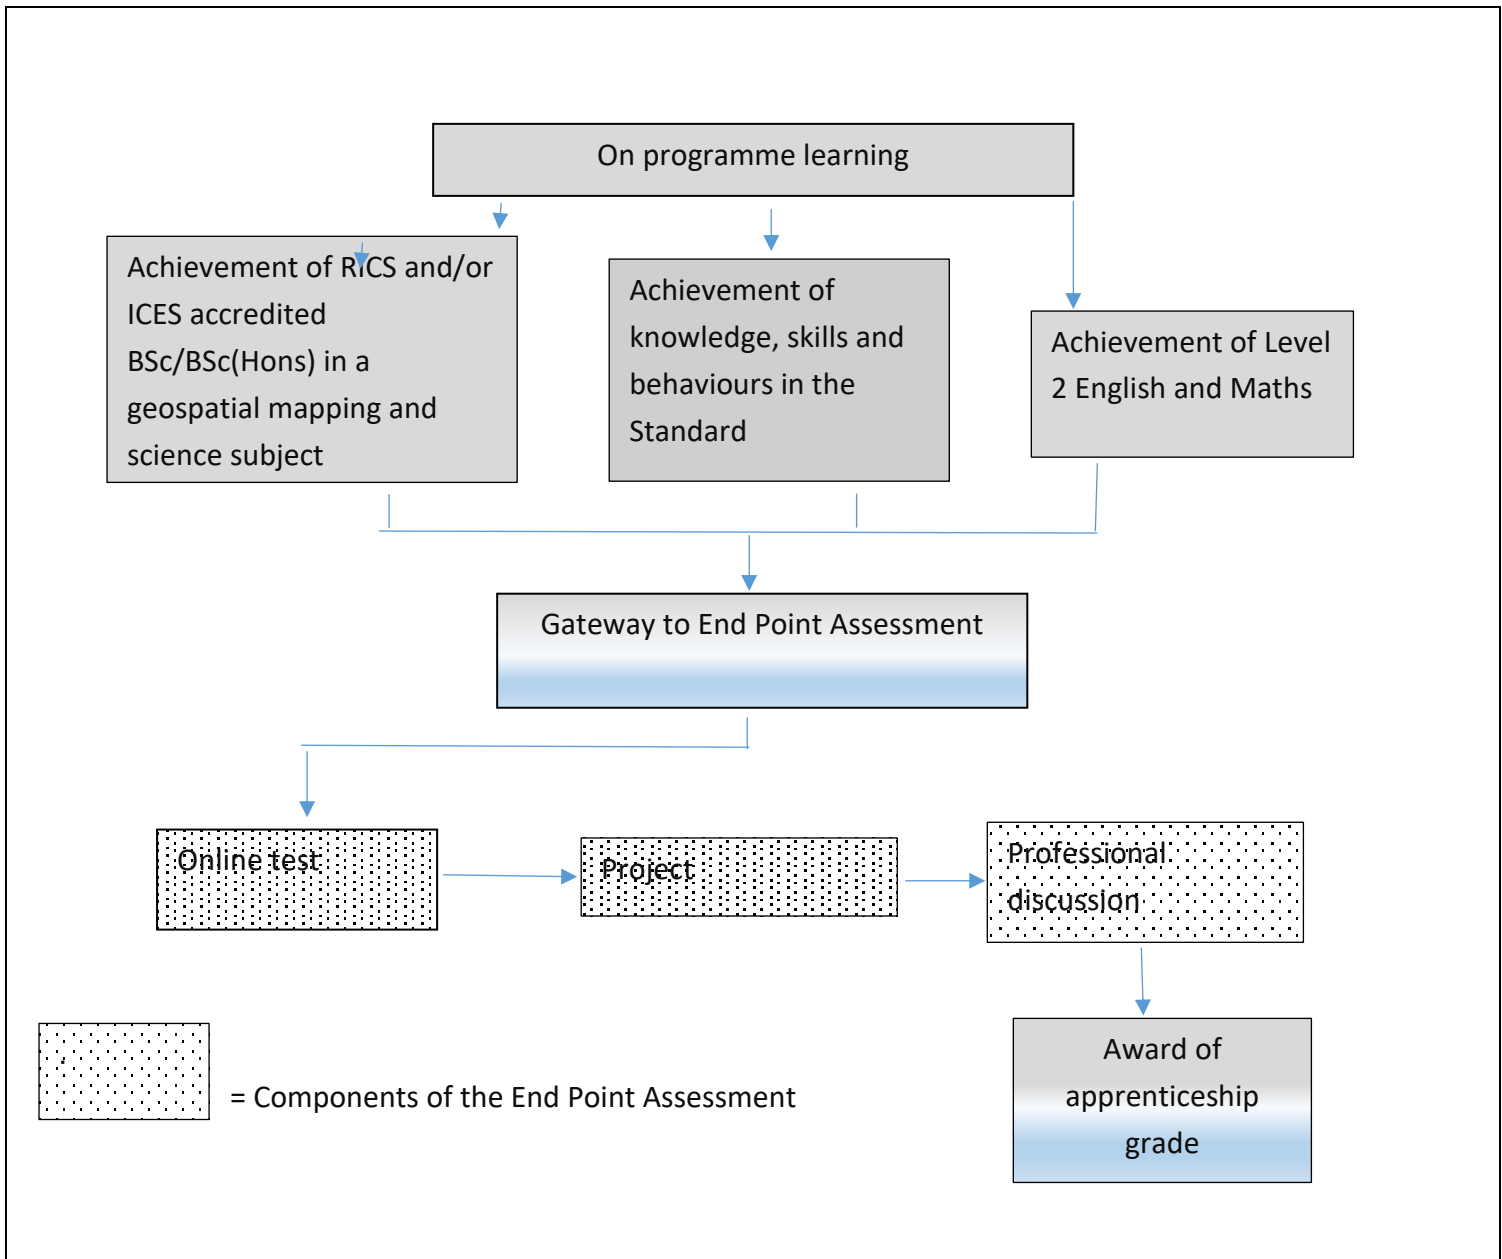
On programme learning

Achievement of RICS and/or ICES accredited BSc/BSc(Hons) in a geospatial mapping and science subject

Achievement of knowledge, skills and behaviours in the Standard

Achievement of Level 2 English and Maths

Gateway to End Point Assessment

Online test

Project

Professional discussion

Award of apprenticeship grade

= Components of the End Point Assessment